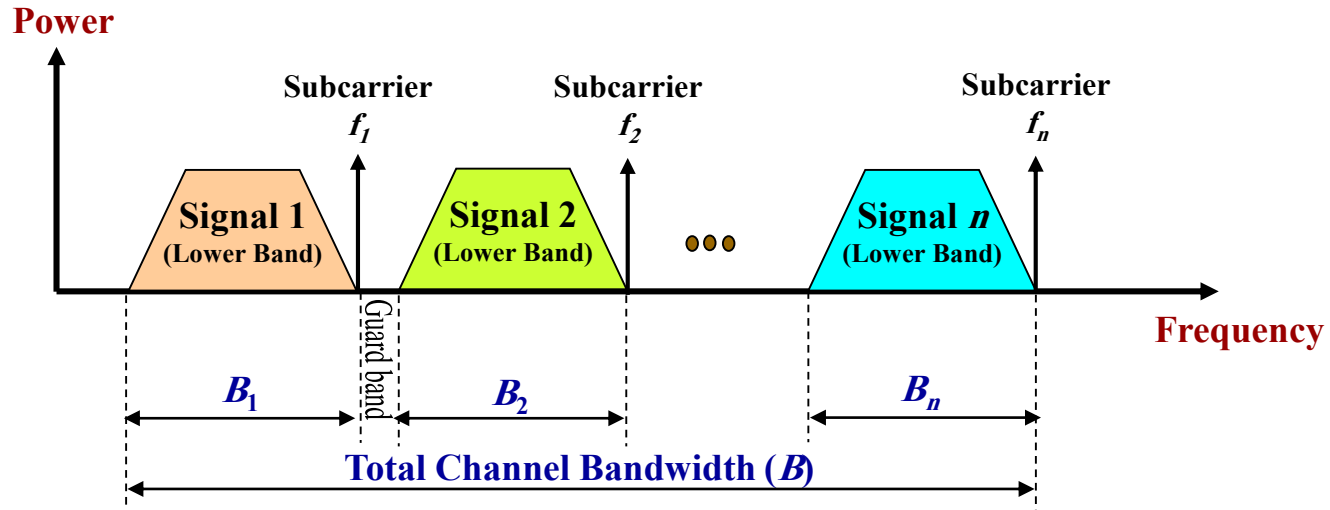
Power

Subcarrier $f_1$

Subcarrier $f_2$

Subcarrier $f_n$

Signal 1
(Lower Band)

Signal 2
(Lower Band)

Signal $n$
(Lower Band)

Guard band

Frequency

$B_1$

$B_2$

$B_n$

Total Channel Bandwidth ($B$)